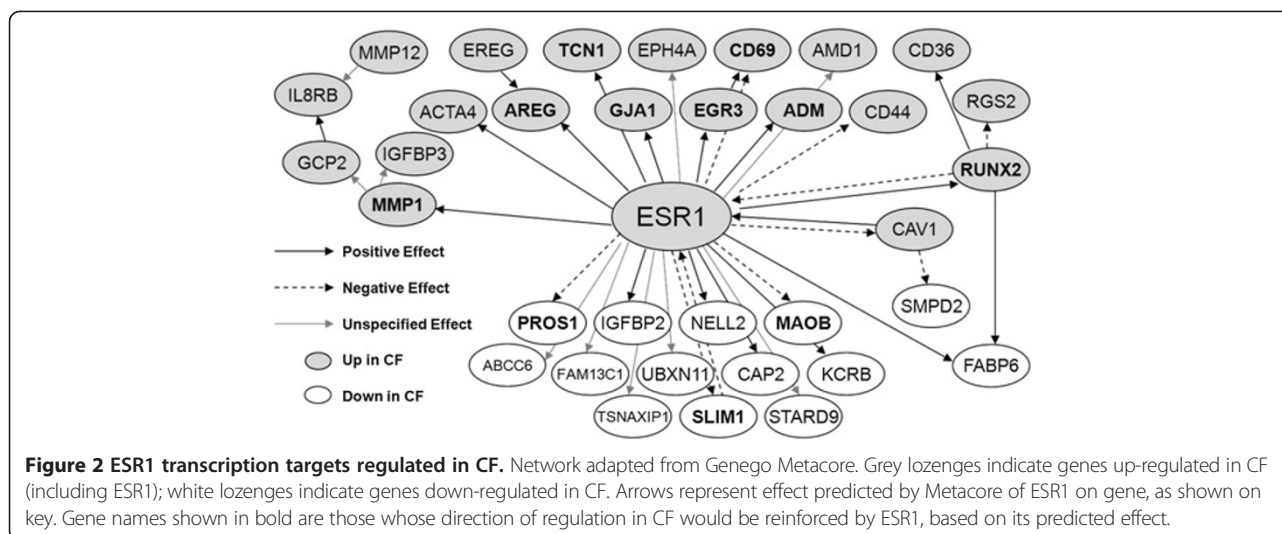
MMP12
EREG
TCN1
EPH4A
CD69
AMD1
CD36
IL8RB
ACTA4
AREG
GJA1
EGR3
ADM
CD44
RGS2
GCP2
IGFBP3
RUNX2
MMP1
ESR1
CAV1
Positive Effect
Negative Effect
SMPD2
Unspecified Effect
PROS1
IGFBP2
NELL2
MAOB
Up in CF
ABCC6
FAM13C1
UBXN11
CAP2
KCRB
FABP6
Down in CF
TSNAXIP1
SLIM1
STARD9

**Figure 2 ESR1 transcription targets regulated in CF.** Network adapted from Genego Metacore. Grey lozenges indicate genes up-regulated in CF (including ESR1); white lozenges indicate genes down-regulated in CF. Arrows represent effect predicted by Metacore of ESR1 on gene, as shown on key. Gene names shown in bold are those whose direction of regulation in CF would be reinforced by ESR1, based on its predicted effect.